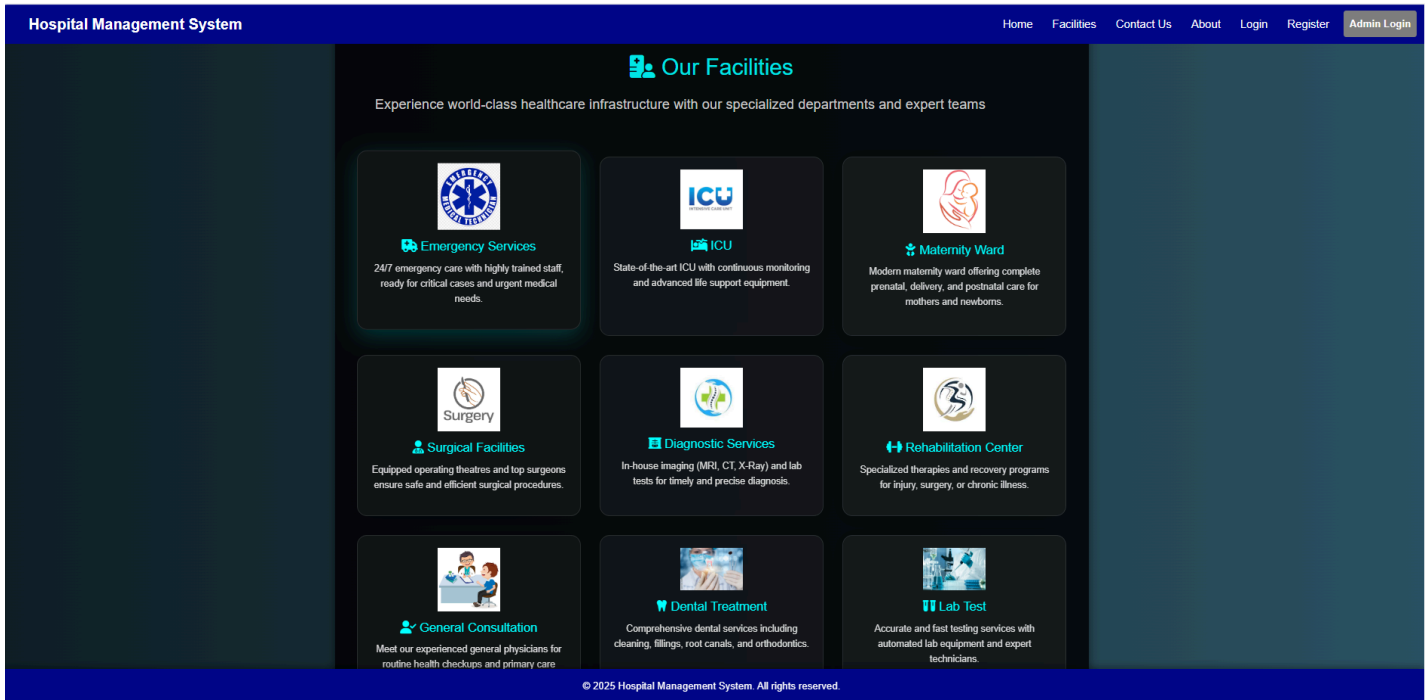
Hospital Management System

Home Facilities Contact Us About Login Register Admin Login

Our Facilities

Experience world-class healthcare infrastructure with our specialized departments and expert teams

EMERGENCY MEDICAL TECHNICIAN

Emergency Services

24/7 emergency care with highly trained staff, ready for critical cases and urgent medical needs.

ICU INTENSIVE CARE UNIT

ICU

State-of-the-art ICU with continuous monitoring and advanced life support equipment.

Maternity Ward

Modern maternity ward offering complete prenatal, delivery, and postnatal care for mothers and newborns.

Surgery

Surgical Facilities

Equipped operating theatres and top surgeons ensure safe and efficient surgical procedures.

Diagnostic Services

In-house imaging (MRI, CT, X-Ray) and lab tests for timely and precise diagnosis.

Rehabilitation Center

Specialized therapies and recovery programs for injury, surgery, or chronic illness.

General Consultation

Meet our experienced general physicians for routine health checkups and primary care

Dental Treatment

Comprehensive dental services including cleaning, fillings, root canals, and orthodontics.

Lab Test

Accurate and fast testing services with automated lab equipment and expert technicians.

© 2025 Hospital Management System. All rights reserved.